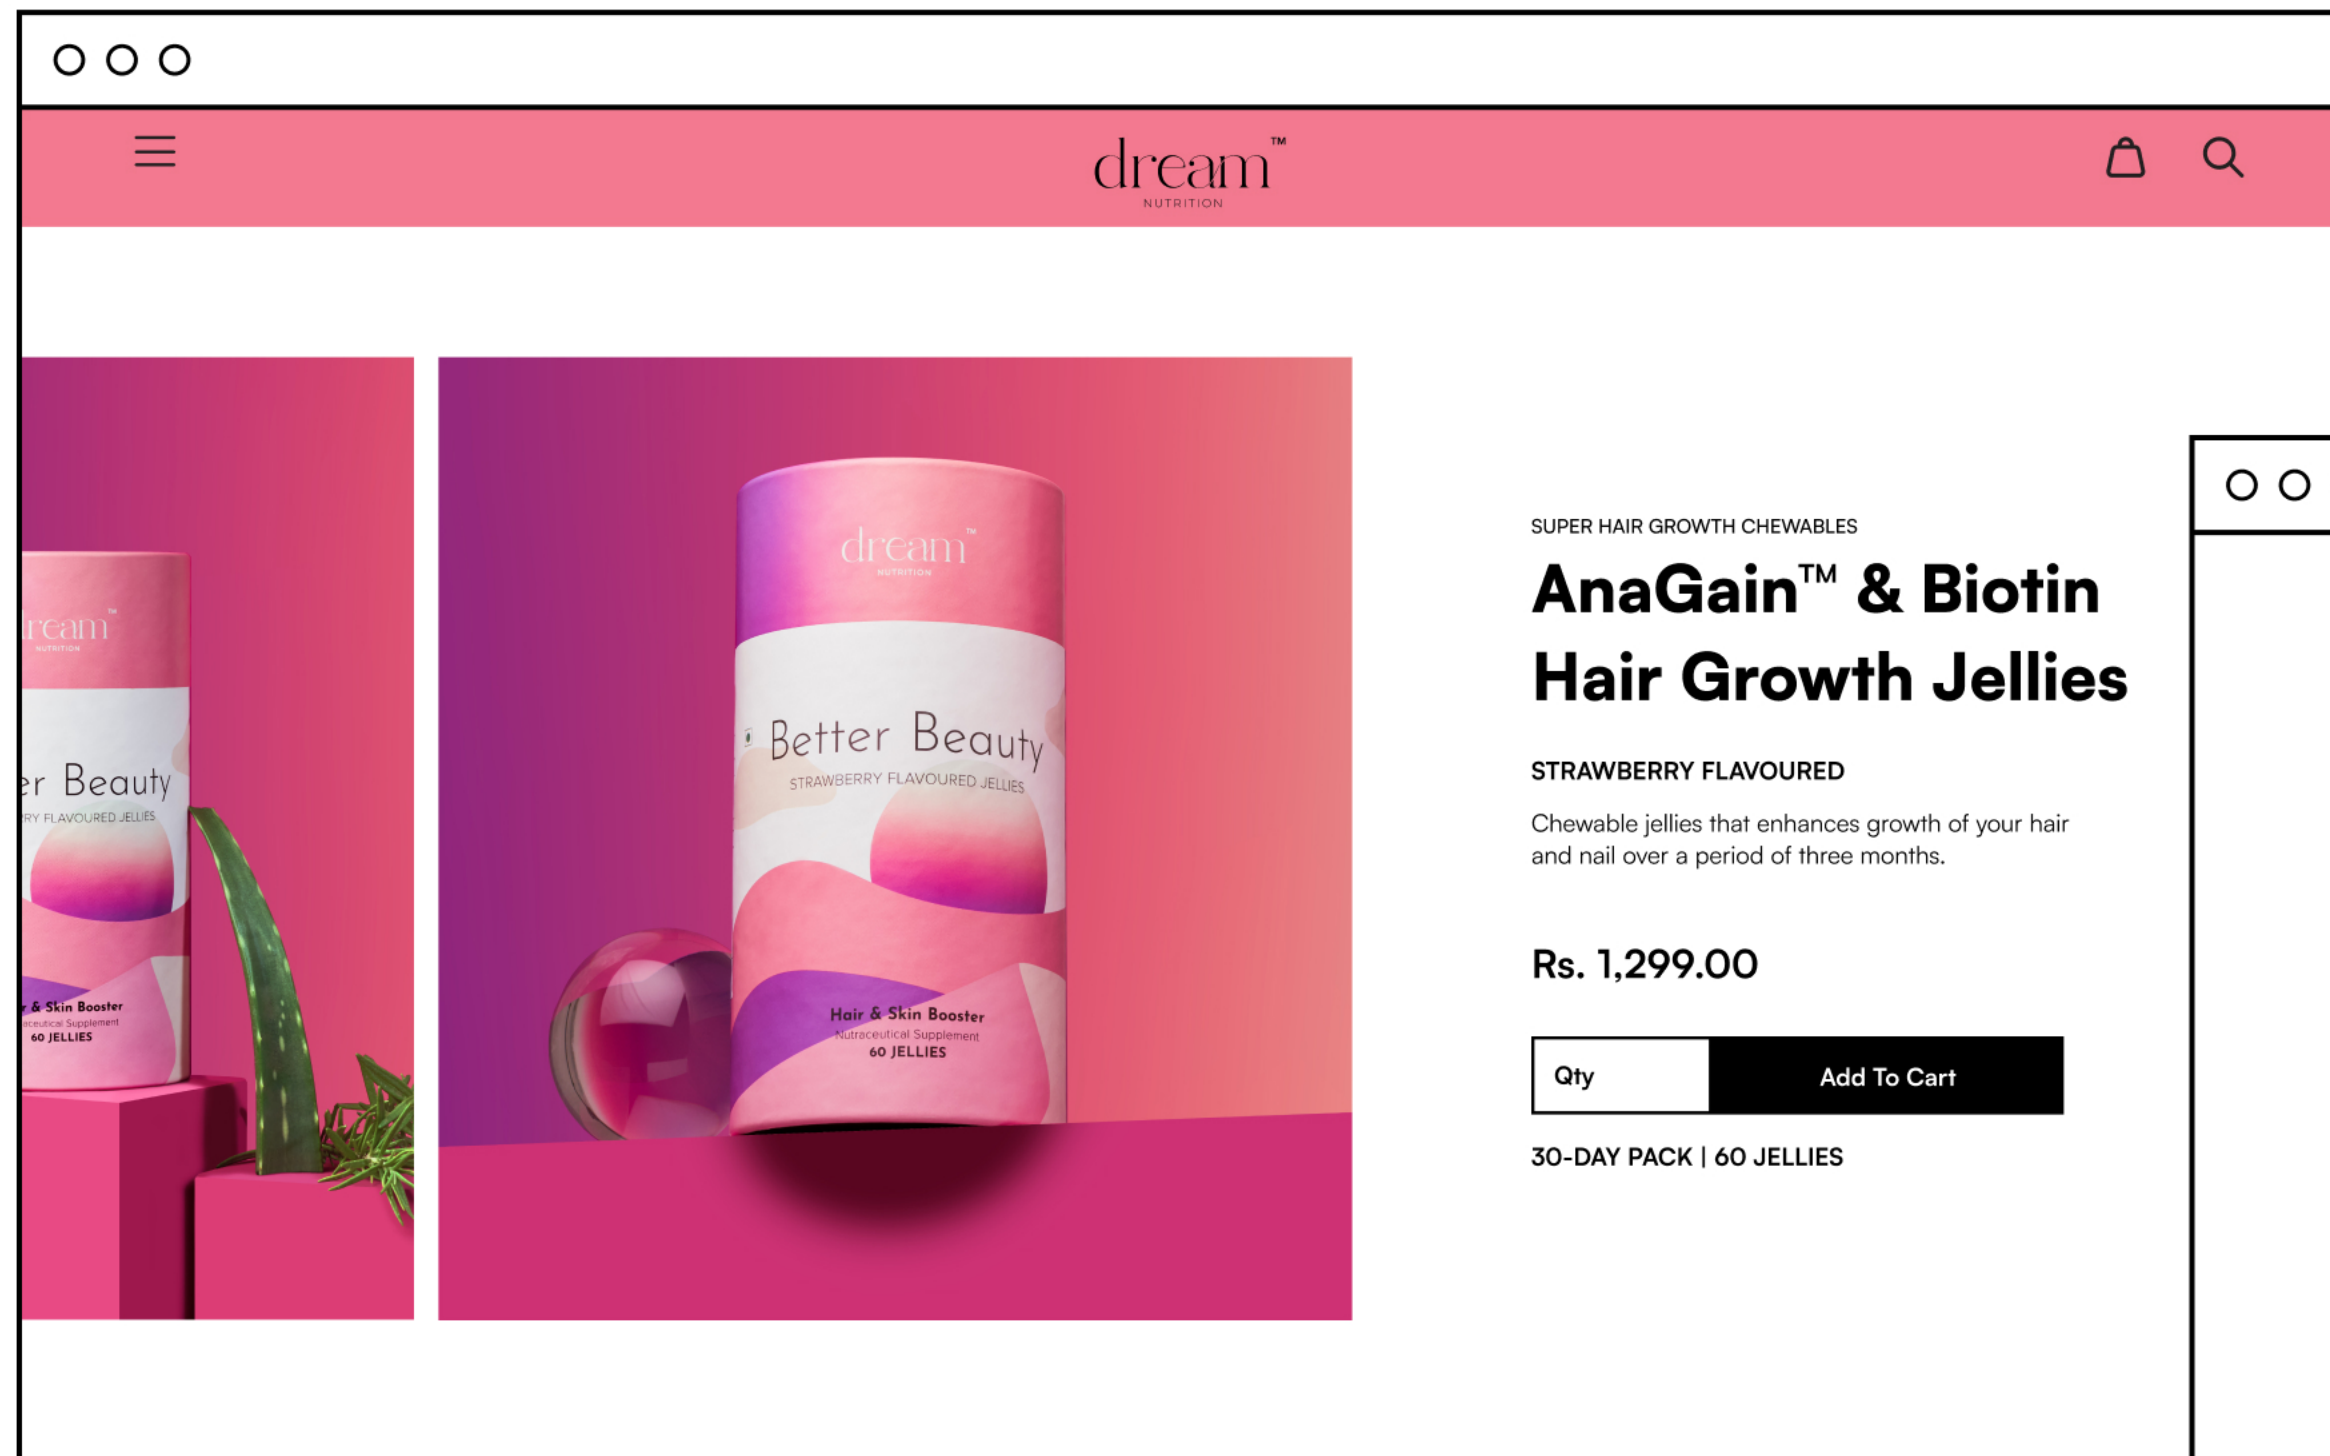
dream™
NUTRITION

ream™
NUTRITION
er Beauty
RY FLAVOURED JELLIES
& Skin Booster
aceutical Supplement
60 JELLIES

dream™
NUTRITION
Better Beauty
STRAWBERRY FLAVOURED JELLIES
Hair & Skin Booster
Nutraceutical Supplement
60 JELLIES

SUPER HAIR GROWTH CHEWABLES

AnaGain™ & Biotin Hair Growth Jellies

STRAWBERRY FLAVOURED

Chewable jellies that enhances growth of your hair and nail over a period of three months.

Rs. 1,299.00

Qty

Add To Cart

30-DAY PACK | 60 JELLIES